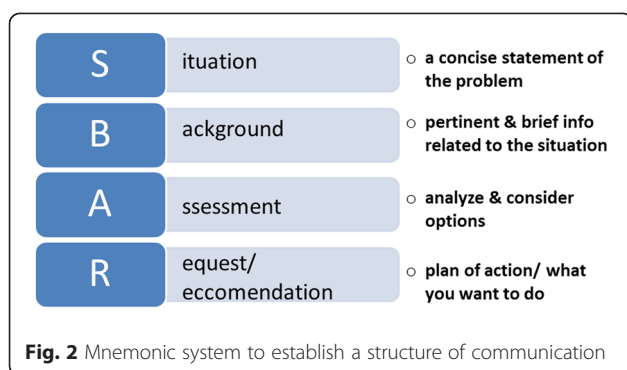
| | | |
|---|---|---|
| S | ituation | ○ a concise statement of the problem |
| B | ackground | ○ pertinent & brief info related to the situation |
| A | ssessment | ○ analyze & consider options |
| R | equest/ eccomendation | ○ plan of action/ what you want to do |

**Fig. 2** Mnemonic system to establish a structure of communication